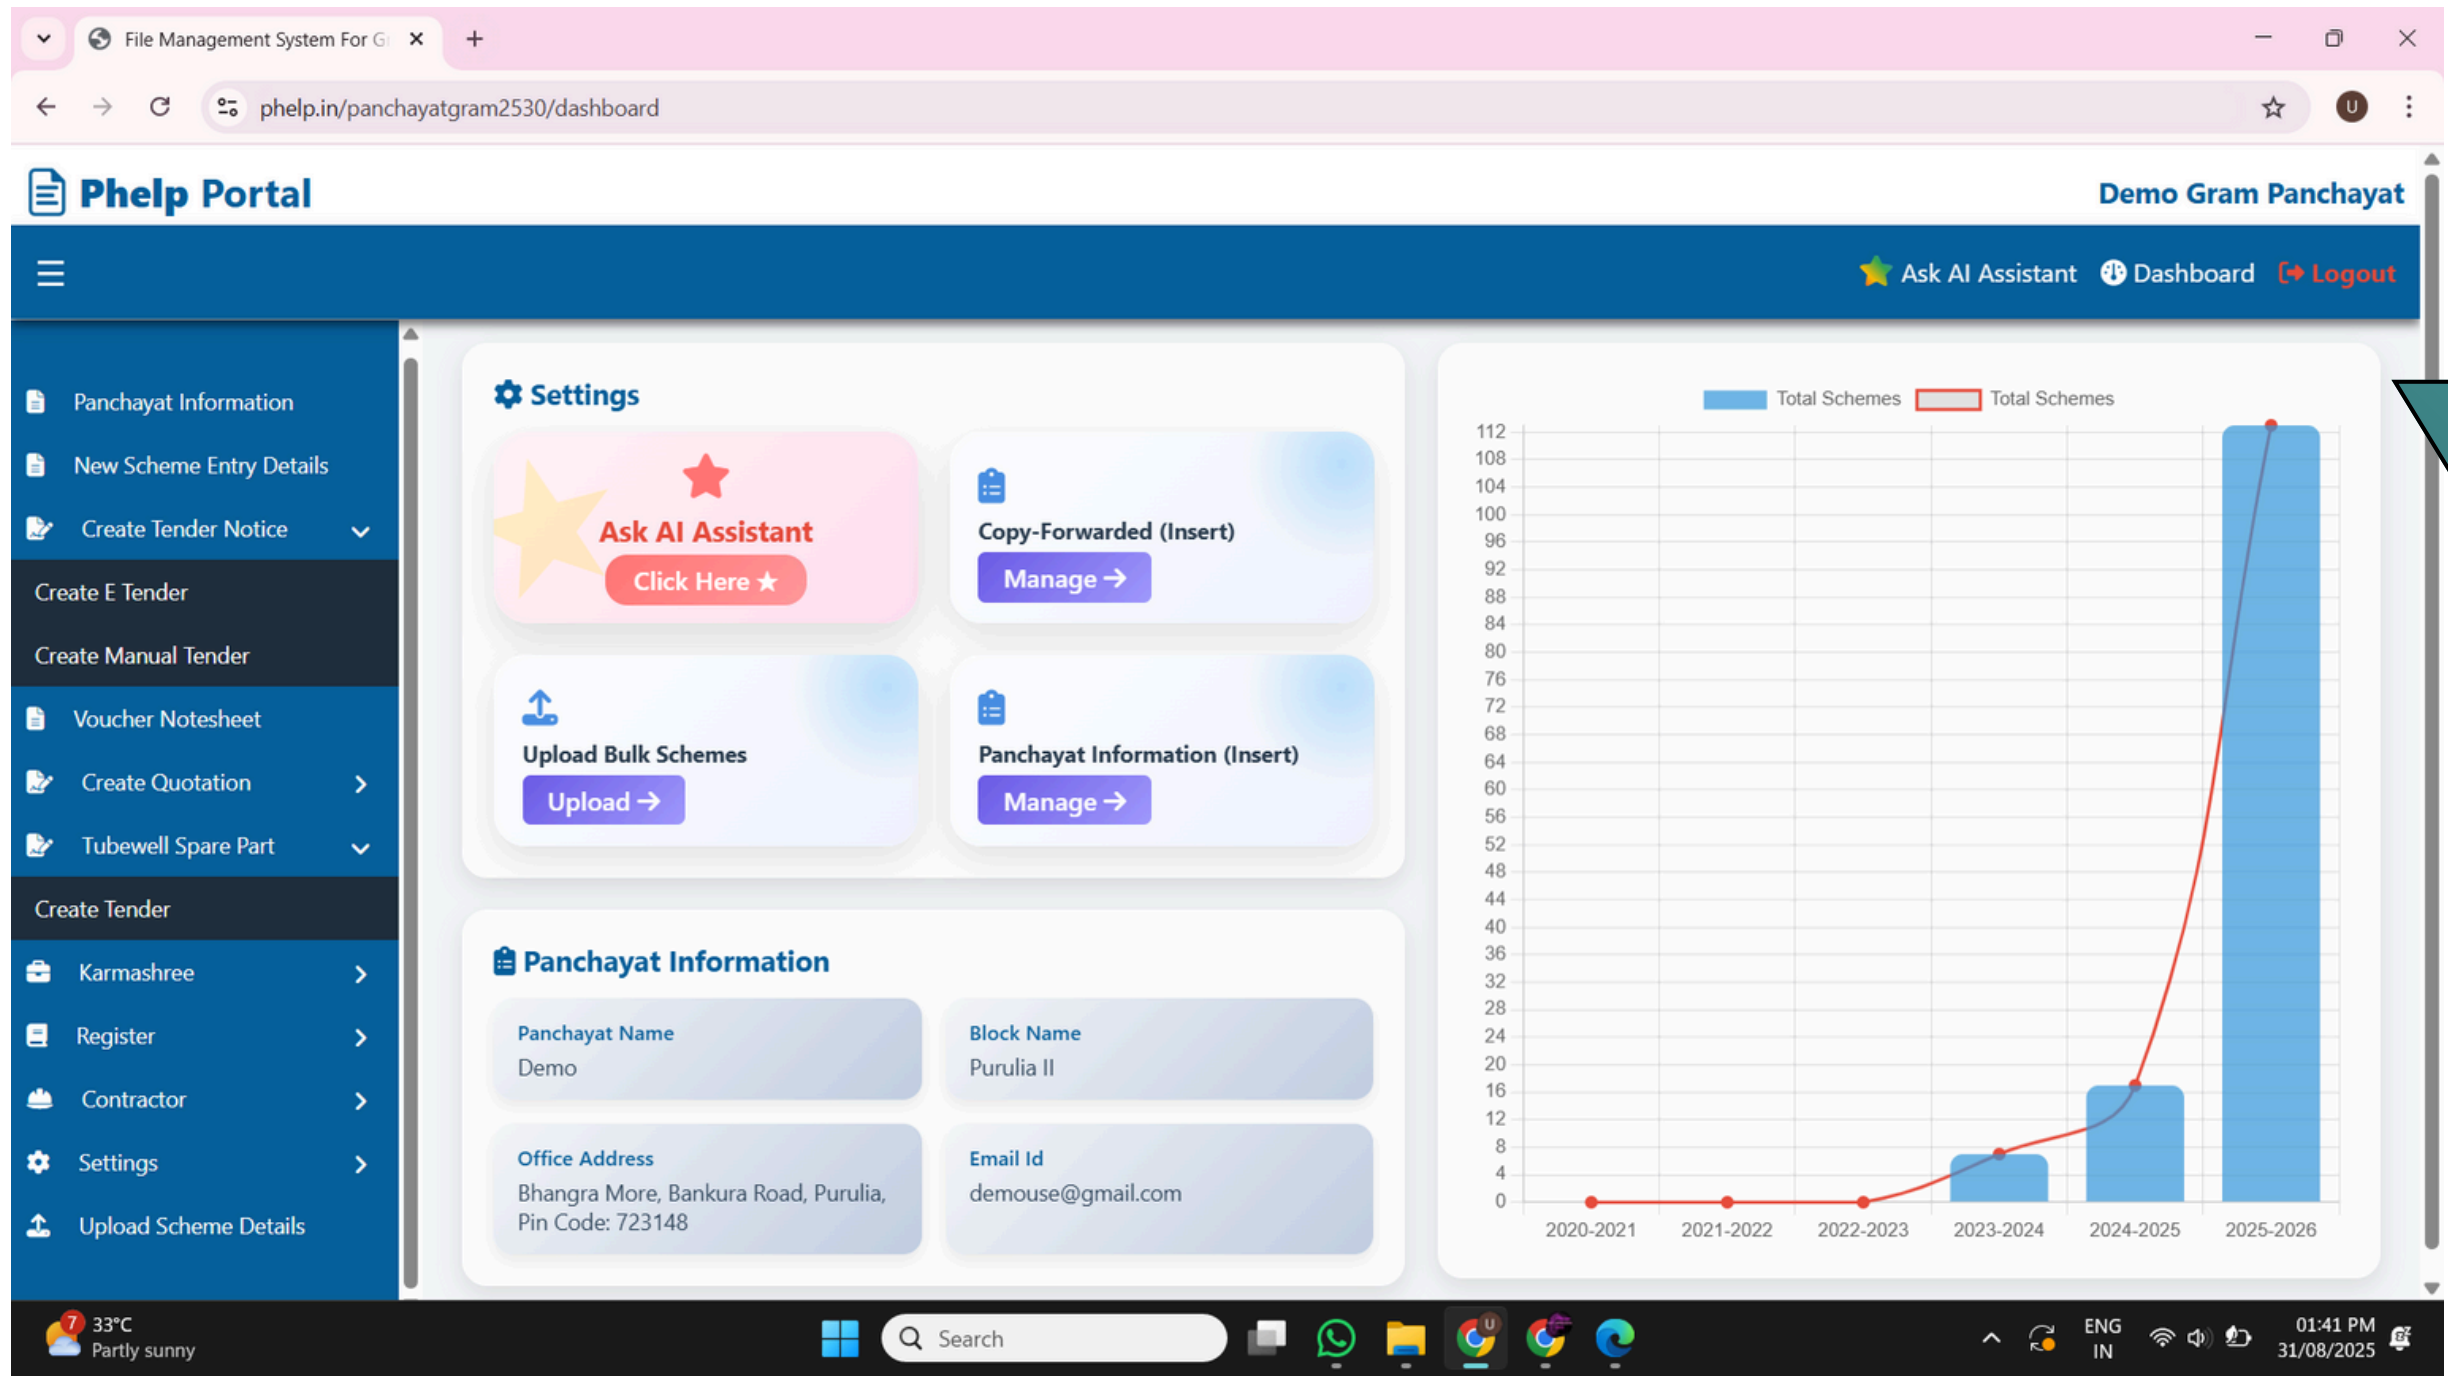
File Management System For G

phelp.in/panchayatgram2530/dashboard

U

Phelp Portal

Demo Gram Panchayat

Ask AI Assistant Dashboard Logout

Panchayat Information
New Scheme Entry Details
Create Tender Notice
Create E Tender
Create Manual Tender
Voucher Notesheet
Create Quotation
Tubewell Spare Part
Create Tender
Karmashree
Register
Contractor
Settings
Upload Scheme Details

Settings

Ask AI Assistant
Click Here ★

Copy-Forwarded (Insert)
Manage →

Upload Bulk Schemes
Upload →

Panchayat Information (Insert)
Manage →

Panchayat Information

Panchayat Name
Demo

Block Name
Purulia II

Office Address
Bhangra More, Bankura Road, Purulia, Pin Code: 723148

Email Id
demouse@gmail.com

Total Schemes Total Schemes

112
108
104
100
96
92
88
84
80
76
72
68
64
60
56
52
48
44
40
36
32
28
24
20
16
12
8
4
0

2020-2021 2021-2022 2022-2023 2023-2024 2024-2025 2025-2026

7 33°C
Partly sunny

Search

ENG
IN

01:41 PM
31/08/2025